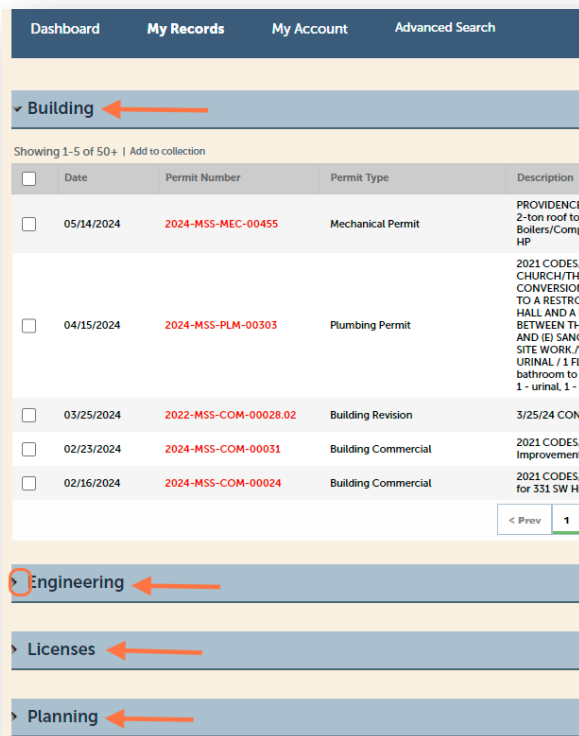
Dashboard My Records My Account Advanced Search

Building

Showing 1-5 of 50+ | Add to collection

| | Date | Permit Number | Permit Type | Description |
|---|---|---|---|---|
| | 05/14/2024 | 2024-MSS-MEC-00455 | Mechanical Permit | PROVIDENCE 2-ton roof to Boilers/Comp HP |
| | 04/15/2024 | 2024-MSS-PLM-00303 | Plumbing Permit | 2021 CODES, CHURCH/TH CONVERSION TO A RESTRO HALL AND A BETWEEN TH AND (E) SANC SITE WORK./ URINAL / 1 F bathroom to 1 - urinal, 1 - |
| | 03/25/2024 | 2022-MSS-COM-00028.02 | Building Revision | 3/25/24 CON |
| | 02/23/2024 | 2024-MSS-COM-00031 | Building Commercial | 2021 CODES, Improvement |
| | 02/16/2024 | 2024-MSS-COM-00024 | Building Commercial | 2021 CODES, for 331 SW H |

< Prev 1

Engineering

Licenses

Planning